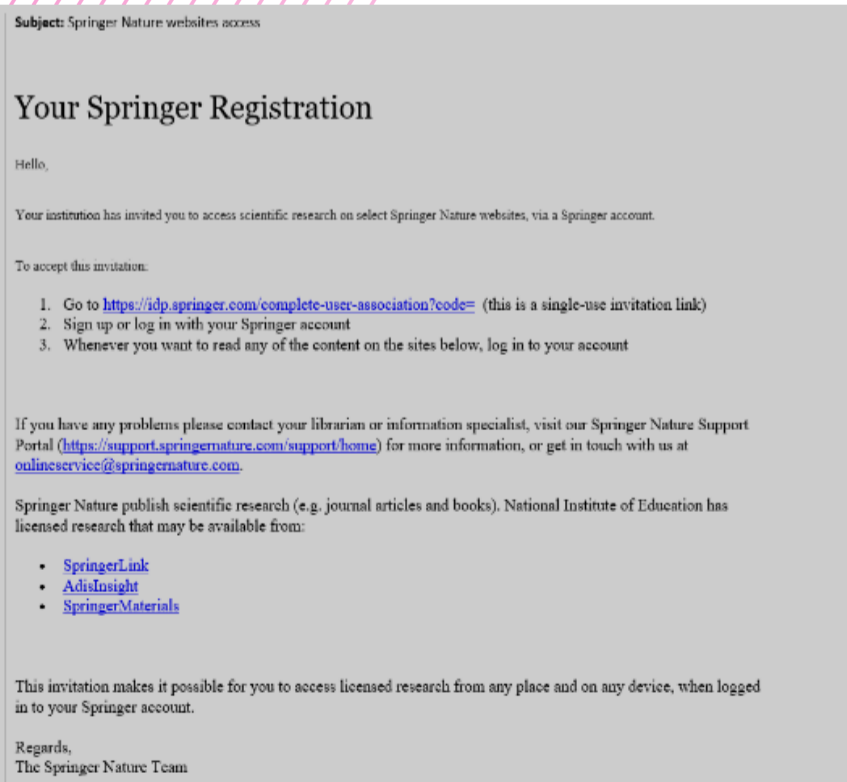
**Subject:** Springer Nature websites access

Your Springer Registration

Hello,

Your institution has invited you to access scientific research on select Springer Nature websites, via a Springer account.

To accept this invitation:

1. Go to https://idp.springer.com/complete-user-association?code= (this is a single-use invitation link)
2. Sign up or log in with your Springer account
3. Whenever you want to read any of the content on the sites below, log in to your account

If you have any problems please contact your librarian or information specialist, visit our Springer Nature Support Portal (https://support.springernature.com/support/home) for more information, or get in touch with us at onlineservice@springernature.com.

Springer Nature publish scientific research (e.g. journal articles and books). National Institute of Education has licensed research that may be available from:

- SpringerLink
- AdisInsight
- SpringerMaterials

This invitation makes it possible for you to access licensed research from any place and on any device, when logged in to your Springer account.

Regards,
The Springer Nature Team